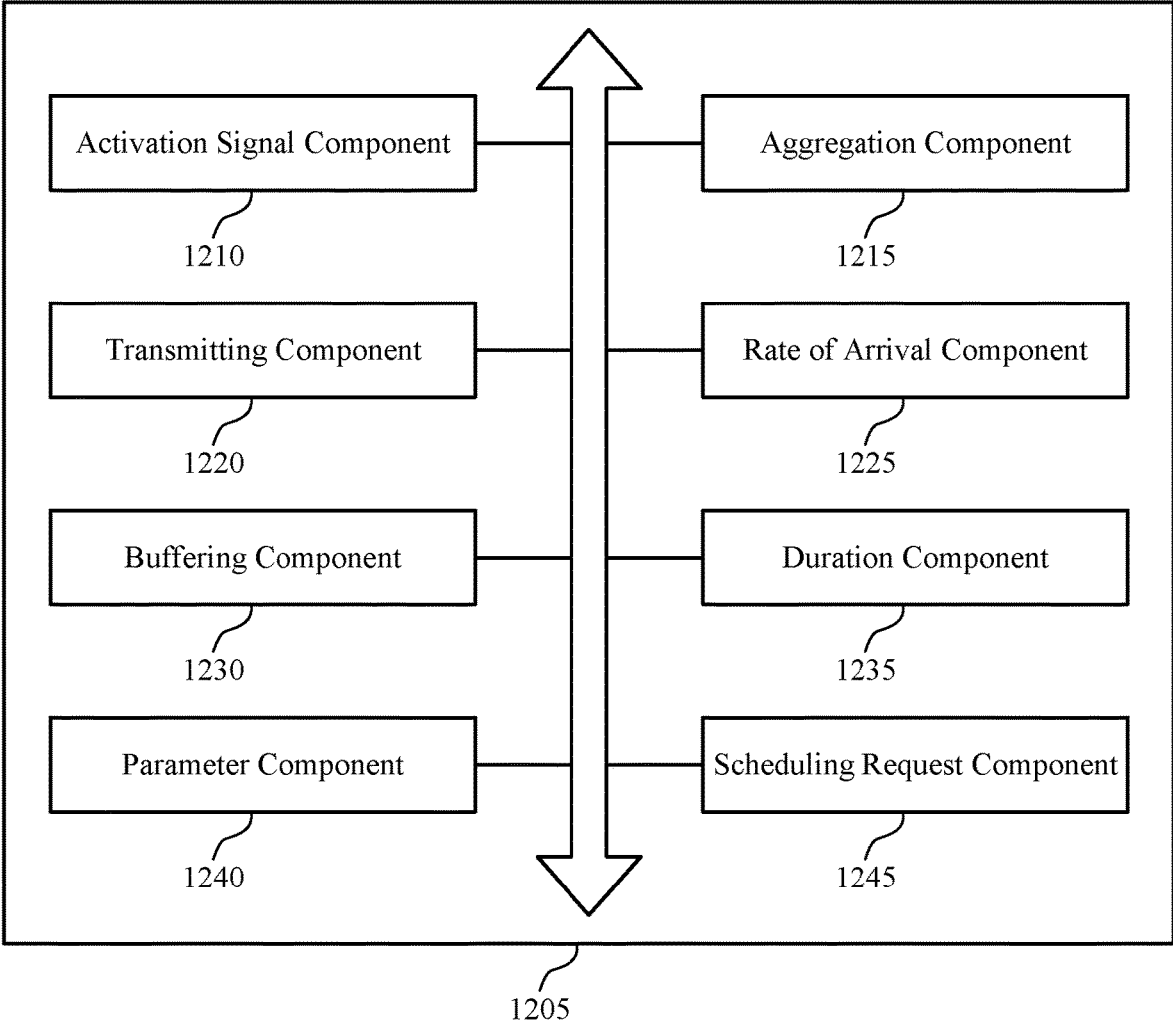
Activation Signal Component

1210

Aggregation Component

1215

Transmitting Component

1220

Rate of Arrival Component

1225

Buffering Component

1230

Duration Component

1235

Parameter Component

1240

Scheduling Request Component

1245

1205